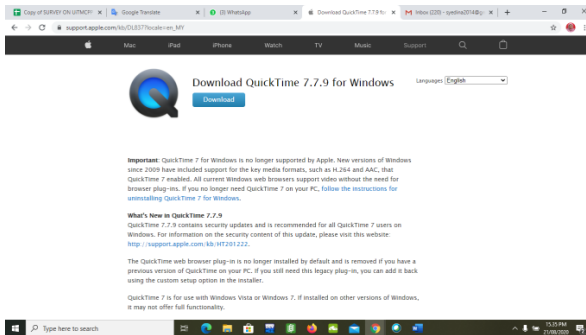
Copy of SURVEY ON UITMCF | Google Translate | (3) WhatsApp | Download QuickTime 7.7.9 fo | Inbox (220) - syedina2014@g

support.apple.com/kb/DL837?locale=en_MY

Mac iPad iPhone Watch TV Music Support

Download QuickTime 7.7.9 for Windows

Download

Languages English

Important: QuickTime 7 for Windows is no longer supported by Apple. New versions of Windows since 2009 have included support for the key media formats, such as H.264 and AAC, that QuickTime 7 enabled. All current Windows web browsers support video without the need for browser plug-ins. If you no longer need QuickTime 7 on your PC, follow the instructions for uninstalling QuickTime 7 for Windows.

What's New in QuickTime 7.7.9

QuickTime 7.7.9 contains security updates and is recommended for all QuickTime 7 users on Windows. For information on the security content of this update, please visit this website: http://support.apple.com/kb/HT201222.

The QuickTime web browser plug-in is no longer installed by default and is removed if you have a previous version of QuickTime on your PC. If you still need this legacy plug-in, you can add it back using the custom setup option in the installer.

QuickTime 7 is for use with Windows Vista or Windows 7. If installed on other versions of Windows, it may not offer full functionality.

Type here to search

15:35 PM
21/08/2020